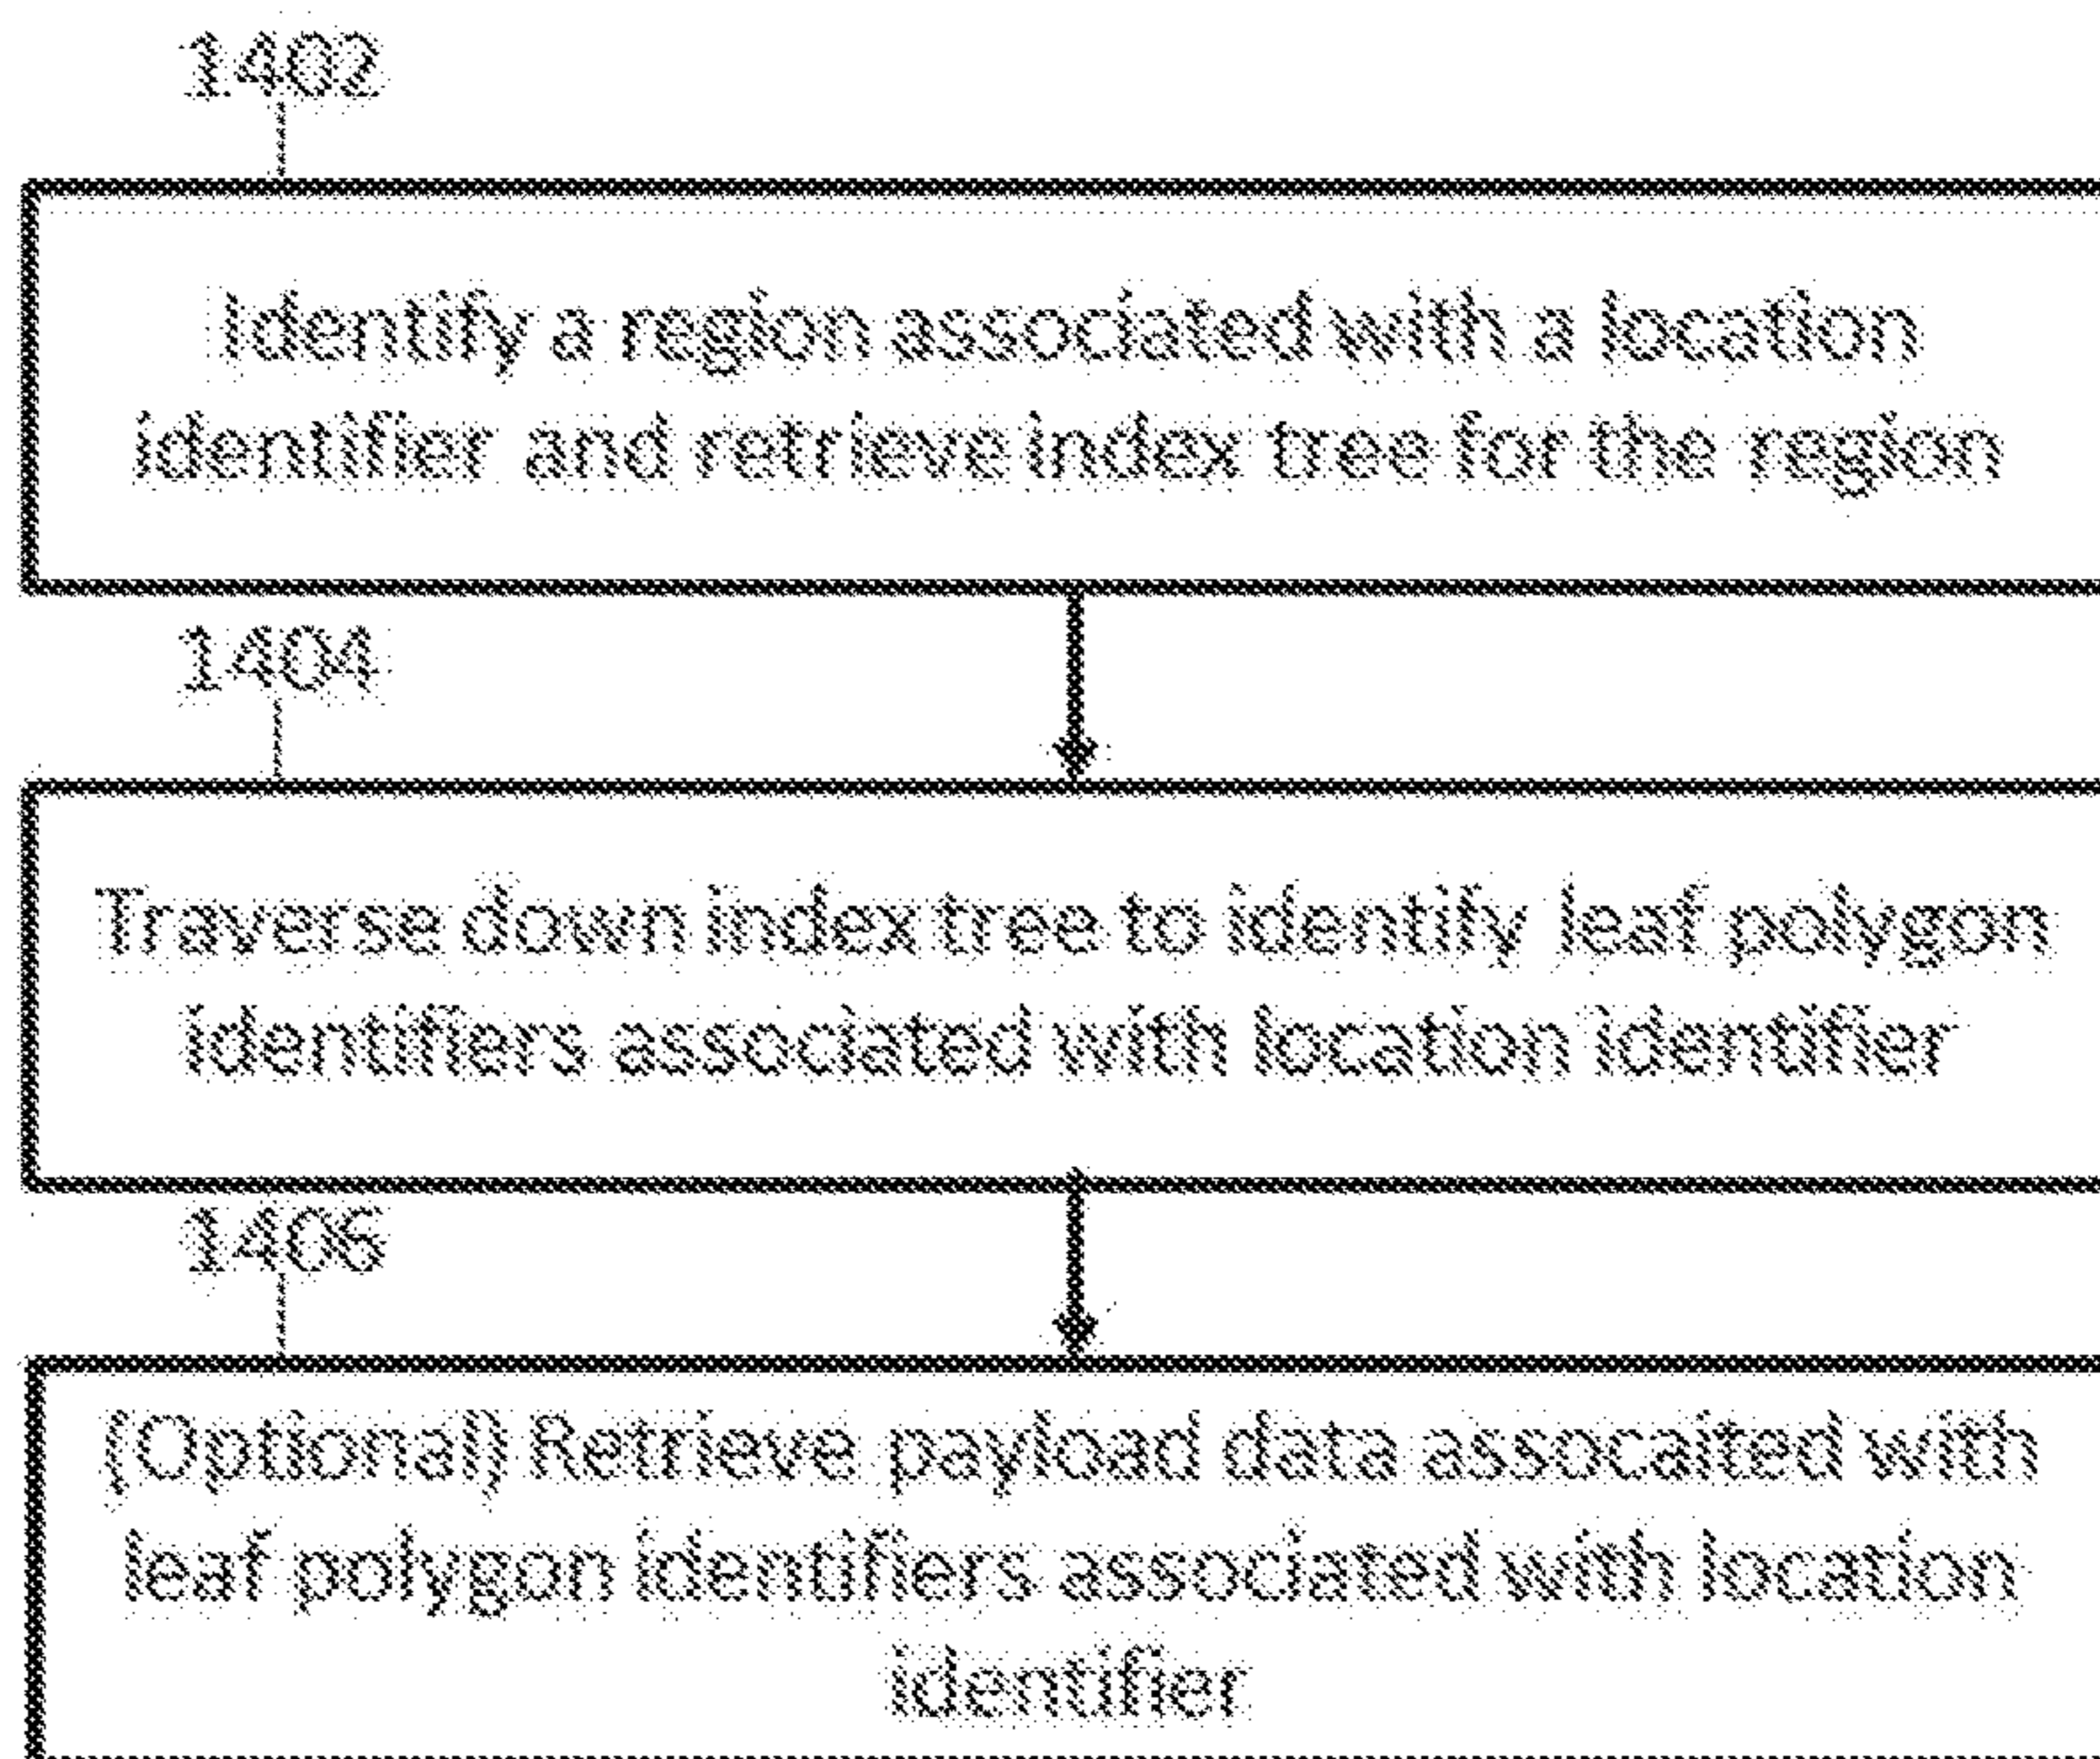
1402

Identify a region associated with a location identifier and retrieve index tree for the region

1404

Traverse down index tree to identify leaf polygon identifiers associated with location identifier

1406

(Optional) Retrieve payload data assocaited with leaf polygon identifiers associated with location identifier